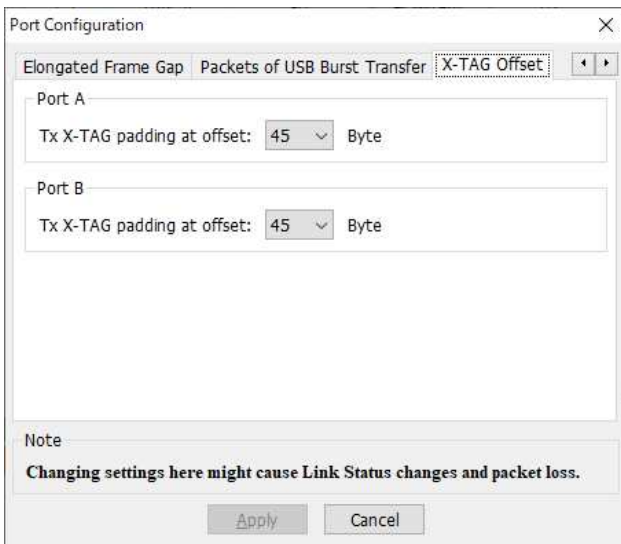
Port Configuration

×

Elongated Frame Gap | Packets of USB Burst Transfer | X-TAG Offset

Port A

Tx X-TAG padding at offset: 45 Byte

Port B

Tx X-TAG padding at offset: 45 Byte

Note

Changing settings here might cause Link Status changes and packet loss.

Apply

Cancel